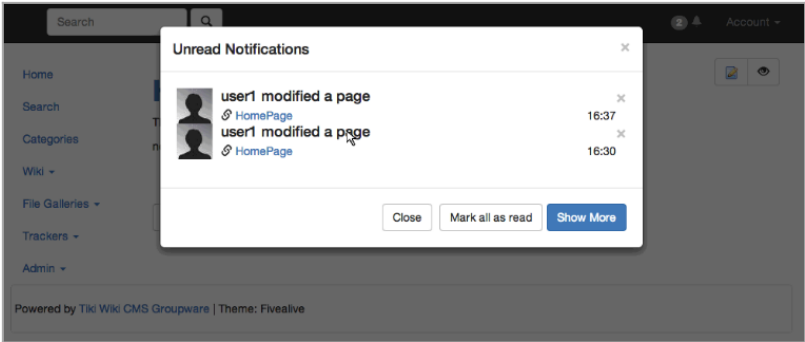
Search

2

Account

Home

Search

Categories

Wiki

File Galleries

Trackers

Admin

Unread Notifications

×

user1 modified a page

HomePage

16:37

×

user1 modified a page

HomePage

16:30

×

Close

Mark all as read

Show More

Powered by Tiki Wiki CMS Groupware | Theme: Fivealive